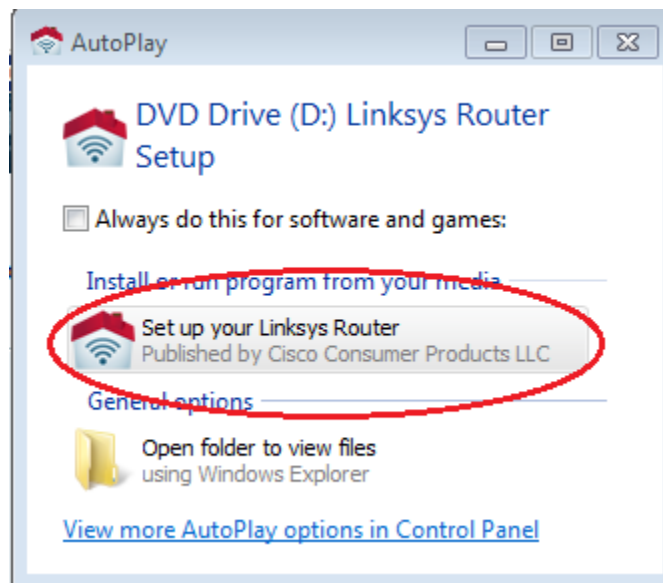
AutoPlay

DVD Drive (D:) Linksys Router Setup

Always do this for software and games:

Install or run program from your media

Set up your Linksys Router
Published by Cisco Consumer Products LLC

General options

Open folder to view files
using Windows Explorer

View more AutoPlay options in Control Panel